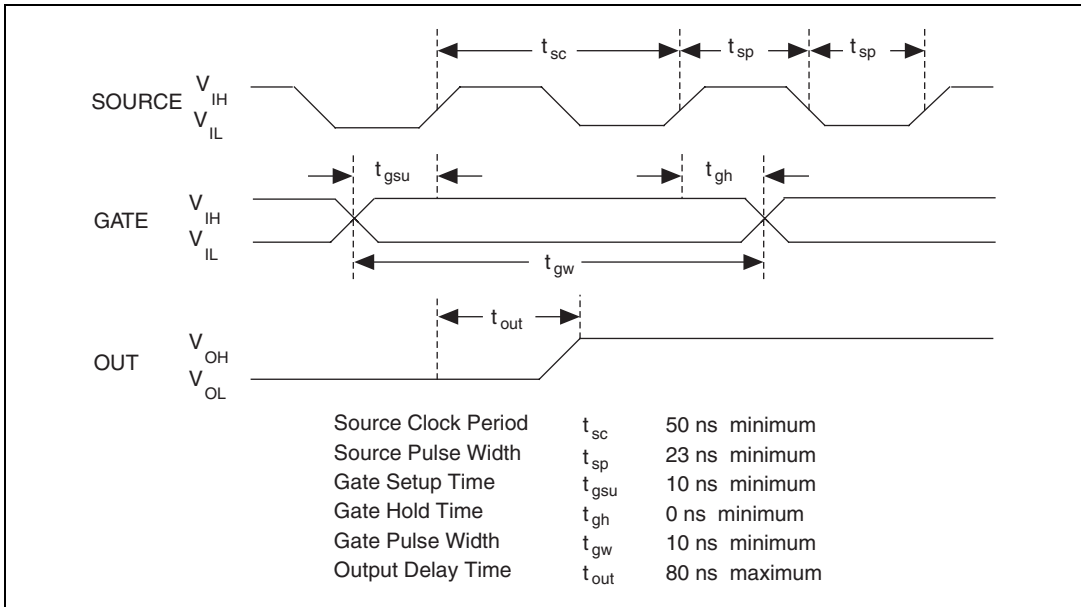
$t_{sc}$ $t_{sp}$ $t_{sp}$

SOURCE $V_{IH}$ $V_{IL}$

$t_{gsu}$ $t_{gh}$

GATE $V_{IH}$ $V_{IL}$

$t_{gw}$

$t_{out}$

OUT $V_{OH}$ $V_{OL}$

| | | |
|---|---|---|
| Source Clock Period | $t_{sc}$ | 50 ns minimum |
| Source Pulse Width | $t_{sp}$ | 23 ns minimum |
| Gate Setup Time | $t_{gsu}$ | 10 ns minimum |
| Gate Hold Time | $t_{gh}$ | 0 ns minimum |
| Gate Pulse Width | $t_{gw}$ | 10 ns minimum |
| Output Delay Time | $t_{out}$ | 80 ns maximum |